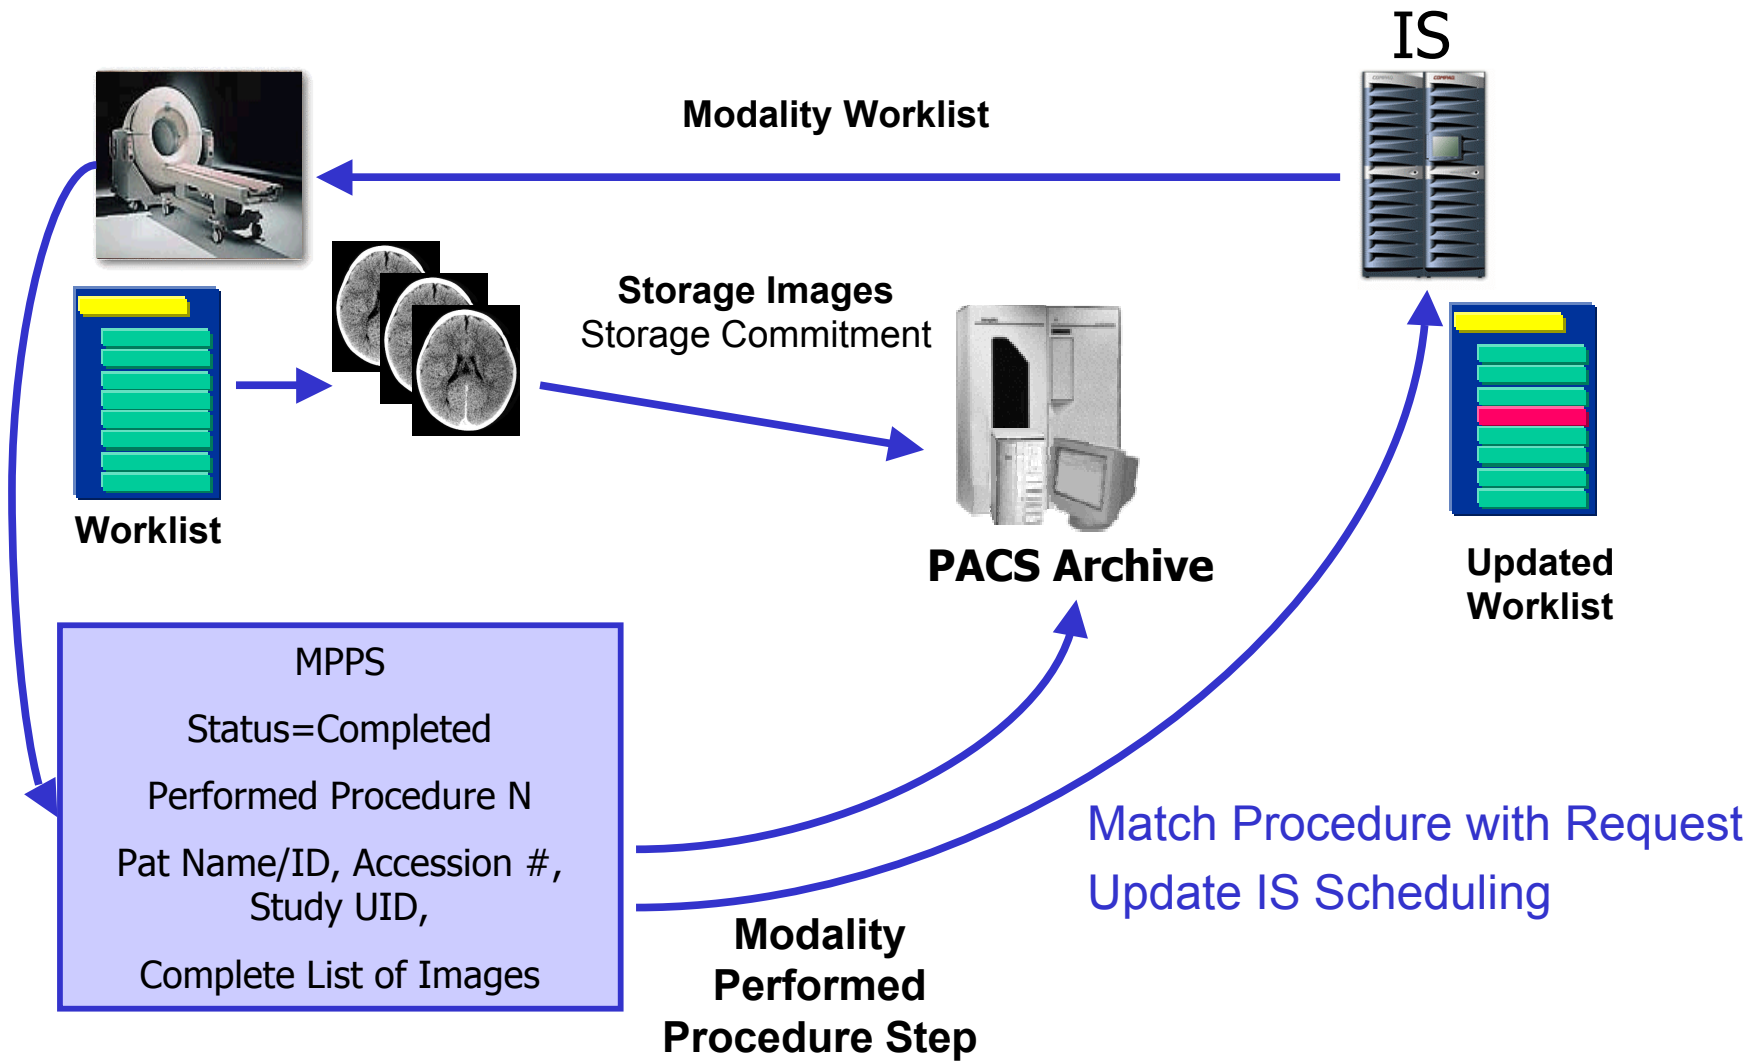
IS

Modality Worklist

Storage Images
Storage Commitment

Worklist

PACS Archive

Updated Worklist

MPPS

Status=Completed

Performed Procedure N

Pat Name/ID, Accession #, Study UID,

Complete List of Images

Match Procedure with Request

Update IS Scheduling

Modality Performed Procedure Step